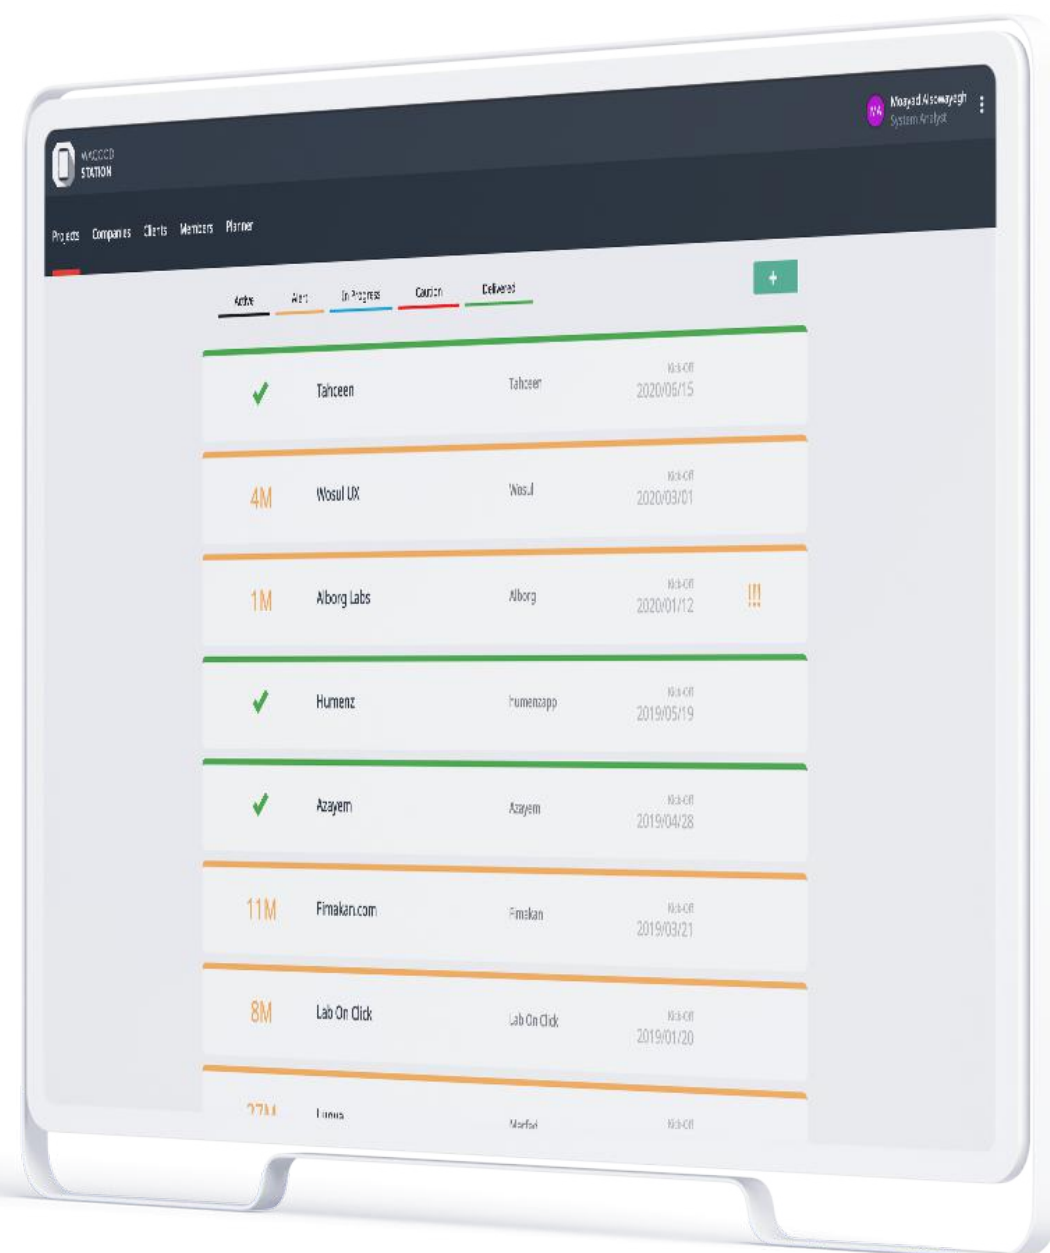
MA Moayad Alsowayegh
System Analyst

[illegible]
STATION

Projects Companies Clients Members Planner

Active Alert In Progress Caution Delivered

+

Tahseen Tahseen Kick-Off 2020/06/15

4M Wosul UX Wosul Kick-Off 2020/03/01

1M Alborg Labs Alborg Kick-Off 2020/01/12 !!!

Humenz Humenzapp Kick-Off 2019/05/19

Azayem Azayem Kick-Off 2019/04/28

11M Fimakan.com Fimakan Kick-Off 2019/03/21

8M Lab On Click Lab On Click Kick-Off 2019/01/20

27M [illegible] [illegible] Kick-Off